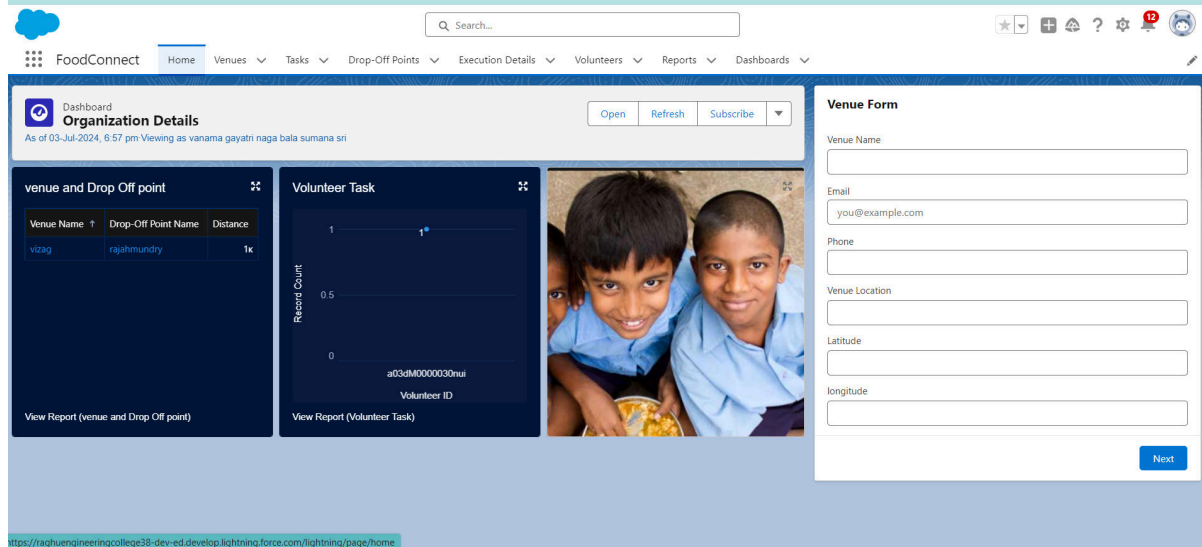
Search...

12

FoodConnect Home Venues Tasks Drop-Off Points Execution Details Volunteers Reports Dashboards

Dashboard
Organization Details
As of 03-Jul-2024, 6:57 pm Viewing as vanama gayatri naga bala sumana sri

Open Refresh Subscribe

venue and Drop Off point

| Venue Name ↑ | Drop-Off Point Name | Distance |
|---|---|---|
| vizag | rajahmundry | 1K |

View Report (venue and Drop Off point)

Volunteer Task

1
0.5
0
Record Count
1
a03dM0000030nui
Volunteer ID

View Report (Volunteer Task)

Venue Form

Venue Name

Email
you@example.com

Phone

Venue Location

Latitude

longitude

Next

https://raghuengineeringcollege38-dev-ed.develop.lightning.force.com/lightning/page/home